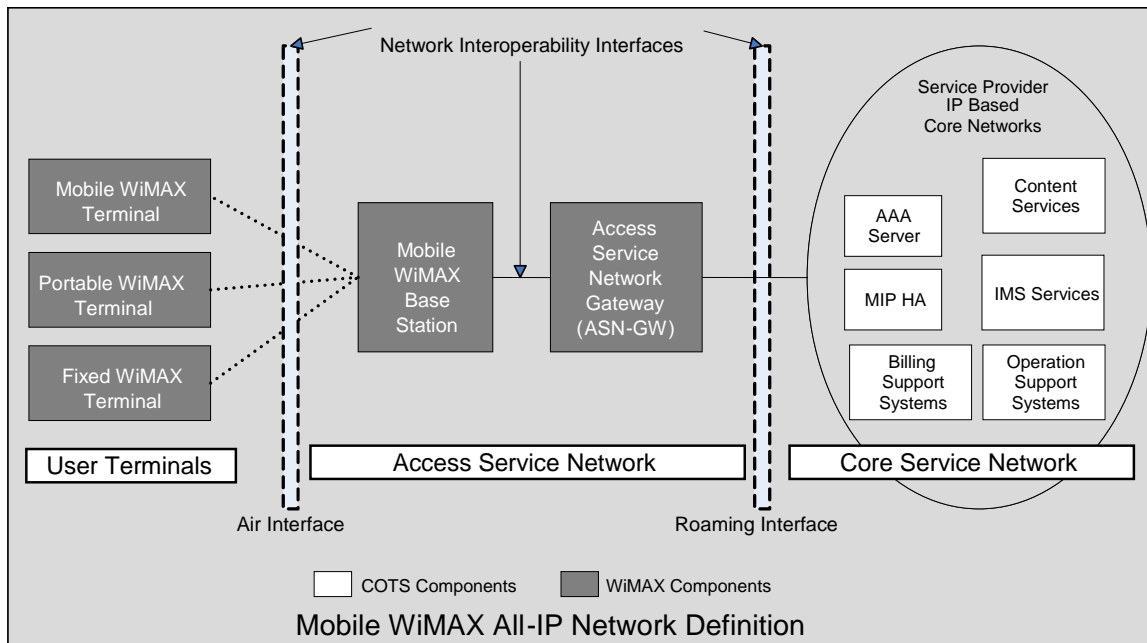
Network Interoperability Interfaces

Service Provider
IP Based
Core Networks

Mobile WiMAX Terminal

Portable WiMAX Terminal

Fixed WiMAX Terminal

Mobile WiMAX Base Station

Access Service Network Gateway (ASN-GW)

AAA Server

Content Services

MIP HA

IMS Services

Billing Support Systems

Operation Support Systems

User Terminals

Access Service Network

Core Service Network

Air Interface

Roaming Interface

COTS Components

WiMAX Components

Mobile WiMAX All-IP Network Definition